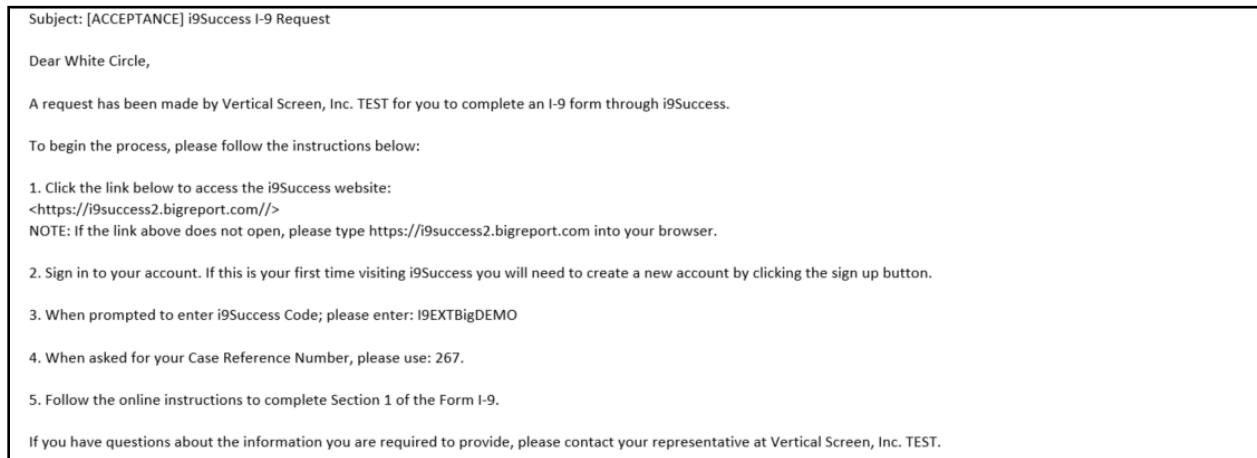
Subject: [ACCEPTANCE] i9Success I-9 Request

Dear White Circle,

A request has been made by Vertical Screen, Inc. TEST for you to complete an I-9 form through i9Success.

To begin the process, please follow the instructions below:

1. Click the link below to access the i9Success website:
<https://i9success2.bigreport.com//>
NOTE: If the link above does not open, please type https://i9success2.bigreport.com into your browser.

2. Sign in to your account. If this is your first time visiting i9Success you will need to create a new account by clicking the sign up button.

3. When prompted to enter i9Success Code; please enter: I9EXTBigDEMO

4. When asked for your Case Reference Number, please use: 267.

5. Follow the online instructions to complete Section 1 of the Form I-9.

If you have questions about the information you are required to provide, please contact your representative at Vertical Screen, Inc. TEST.